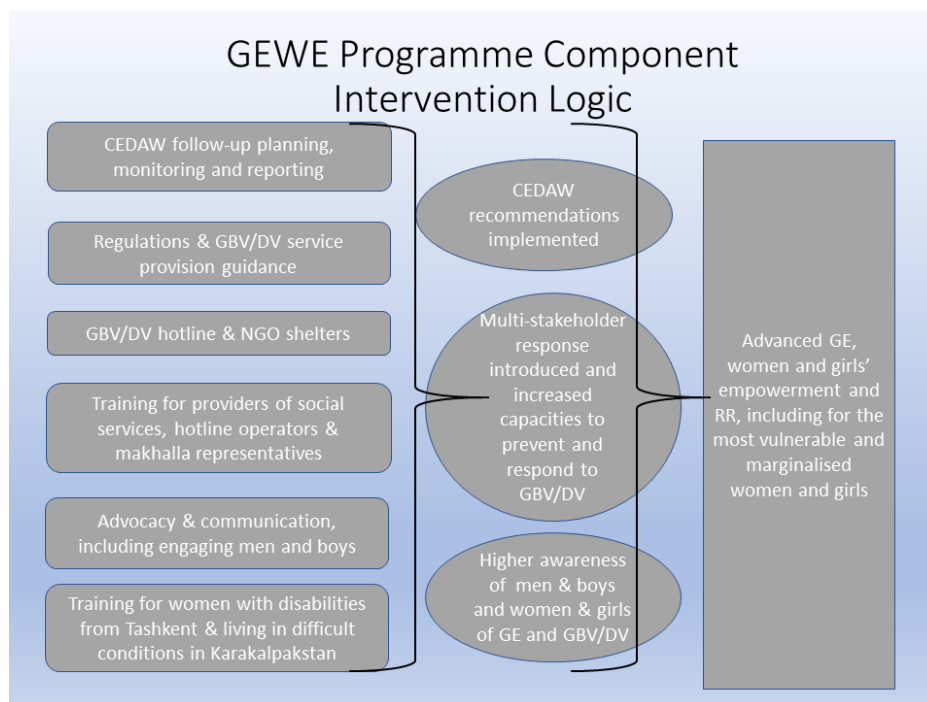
GEWE Programme Component Intervention Logic

CEDAW follow-up planning, monitoring and reporting

Regulations & GBV/DV service provision guidance

GBV/DV hotline & NGO shelters

Training for providers of social services, hotline operators & makhalla representatives

Advocacy & communication, including engaging men and boys

Training for women with disabilities from Tashkent & living in difficult conditions in Karakalpakstan

CEDAW recommendations implemented

Multi-stakeholder response introduced and increased capacities to prevent and respond to GBV/DV

Higher awareness of men & boys and women & girls of GE and GBV/DV

Advanced GE, women and girls' empowerment and RR, including for the most vulnerable and marginalised women and girls